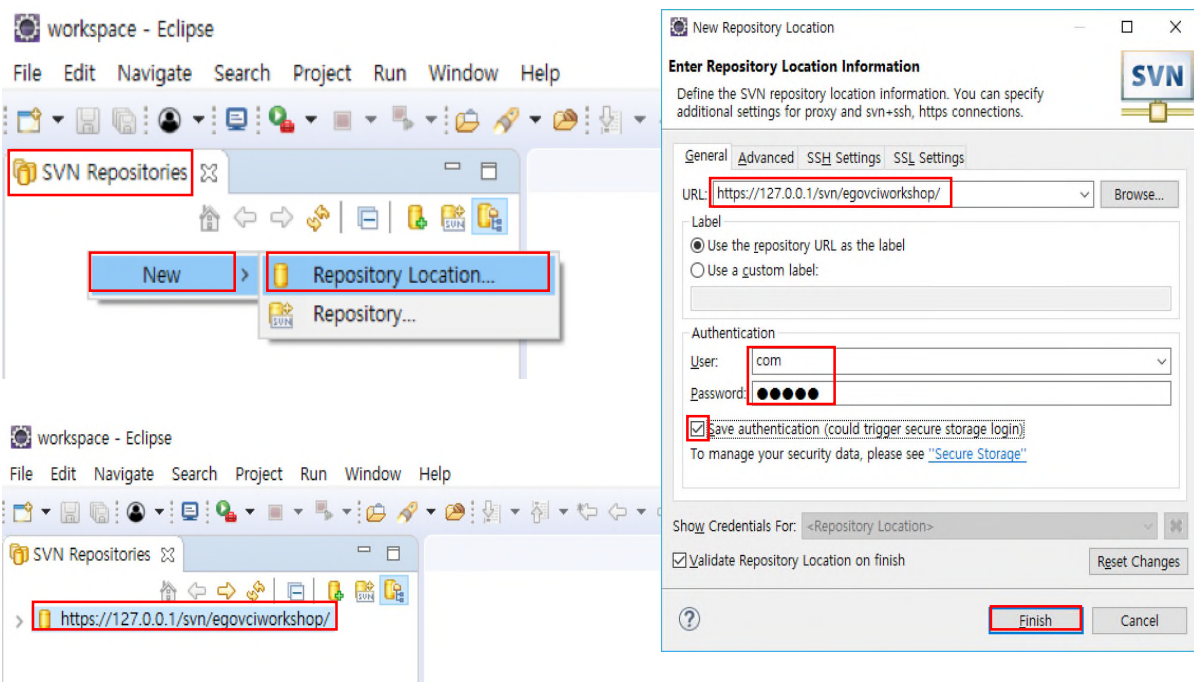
workspace - Eclipse

File Edit Navigate Search Project Run Window Help

SVN Repositories

New

Repository Location...

Repository...

workspace - Eclipse

File Edit Navigate Search Project Run Window Help

SVN Repositories

https://127.0.0.1/svn/egovciworkshop/

New Repository Location

Enter Repository Location Information

Define the SVN repository location information. You can specify additional settings for proxy and svn+ssh, https connections.

SVN

General Advanced SSH Settings SSL Settings

URL: https://127.0.0.1/svn/egovciworkshop/

Browse...

Label

Use the repository URL as the label

Use a custom label:

Authentication

User: com

Password: ●●●●●

Save authentication (could trigger secure storage login)

To manage your security data, please see "Secure Storage"

Show Credentials For: <Repository Location>

Validate Repository Location on finish

Reset Changes

Finish

Cancel